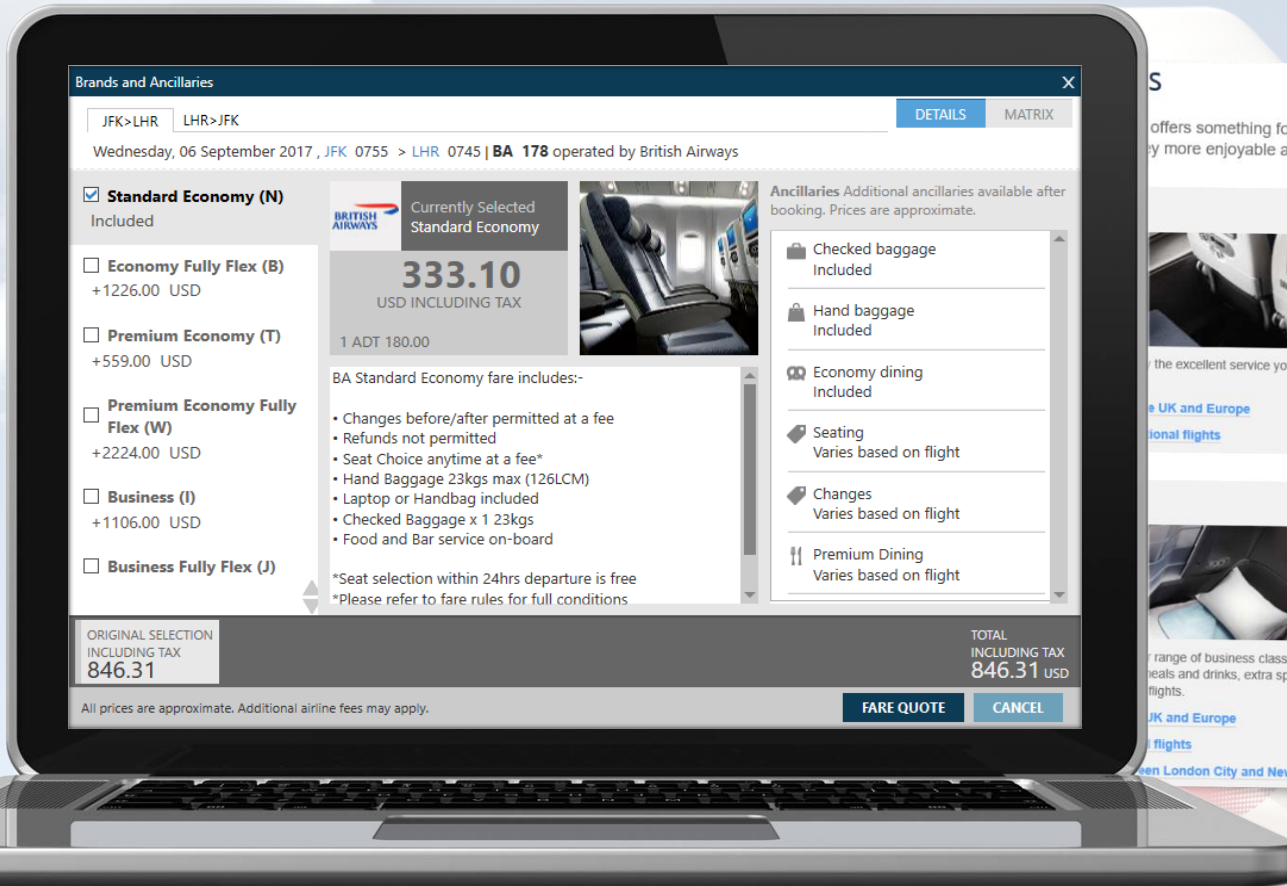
Brands and Ancillaries

JFK>LHR LHR>JFK

DETAILS MATRIX

Wednesday, 06 September 2017 , JFK 0755 > LHR 0745 | BA 178 operated by British Airways

Standard Economy (N)
Included

Economy Fully Flex (B)
+1226.00 USD

Premium Economy (T)
+559.00 USD

Premium Economy Fully Flex (W)
+2224.00 USD

Business (I)
+1106.00 USD

Business Fully Flex (J)

BRITISH AIRWAYS

Currently Selected
Standard Economy

333.10
USD INCLUDING TAX

1 ADT 180.00

BA Standard Economy fare includes:-

• Changes before/after permitted at a fee
• Refunds not permitted
• Seat Choice anytime at a fee*
• Hand Baggage 23kgs max (126LCM)
• Laptop or Handbag included
• Checked Baggage x 1 23kgs
• Food and Bar service on-board

*Seat selection within 24hrs departure is free
*Please refer to fare rules for full conditions

Ancillaries Additional ancillaries available after booking. Prices are approximate.

Checked baggage
Included

Hand baggage
Included

Economy dining
Included

Seating
Varies based on flight

Changes
Varies based on flight

Premium Dining
Varies based on flight

ORIGINAL SELECTION
INCLUDING TAX
846.31

TOTAL
INCLUDING TAX
846.31 USD

All prices are approximate. Additional airline fees may apply.

FARE QUOTE CANCEL

s
offers something fo
ey more enjoyable a

the excellent service yo

UK and Europe
ional flights

r range of business class
eals and drinks, extra sp
flights.

UK and Europe
flights
een London City and New